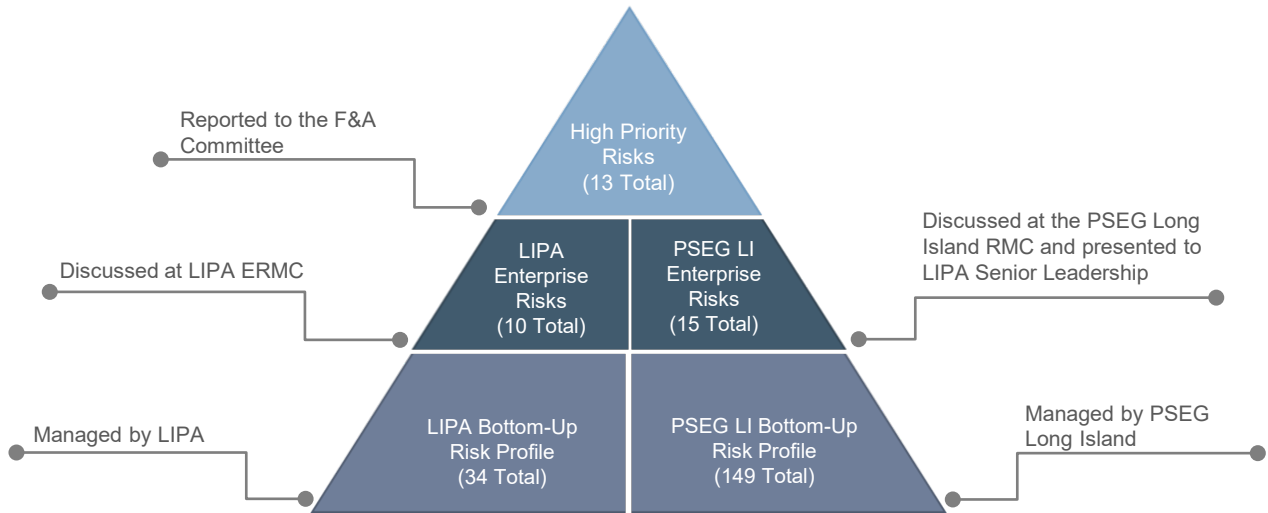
Reported to the F&A Committee

High Priority Risks (13 Total)

Discussed at the PSEG Long Island RMC and presented to LIPA Senior Leadership

Discussed at LIPA ERMC

LIPA Enterprise Risks (10 Total)

PSEG LI Enterprise Risks (15 Total)

Managed by LIPA

LIPA Bottom-Up Risk Profile (34 Total)

PSEG LI Bottom-Up Risk Profile (149 Total)

Managed by PSEG Long Island